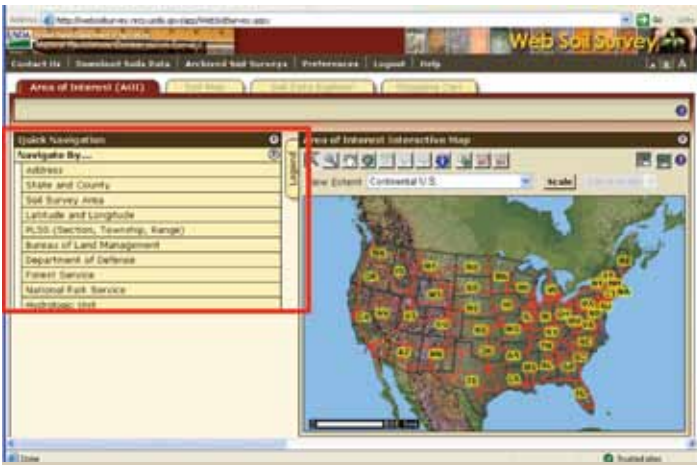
Address http://websoilsurvey.nrcs.usda.gov/app/WebSoilSurvey.aspx
Go

Web Soil Survey

Contact Us | Download Soils Data | Archived Soil Surveys | Preferences | Logout | Help

Area of Interest (AOI) | Soil Map | Soil Data Explorer | Shopping Cart

Quick Navigation
Navigate By...
Address
State and County
Soil Survey Area
Latitude and Longitude
PLSS (Section, Township, Range)
Bureau of Land Management
Department of Defense
Forest Service
National Park Service
Hydrologic Unit

Legend

Area of Interest Interactive Map
View Extent Continental U.S.
Scale

Done
Trusted sites